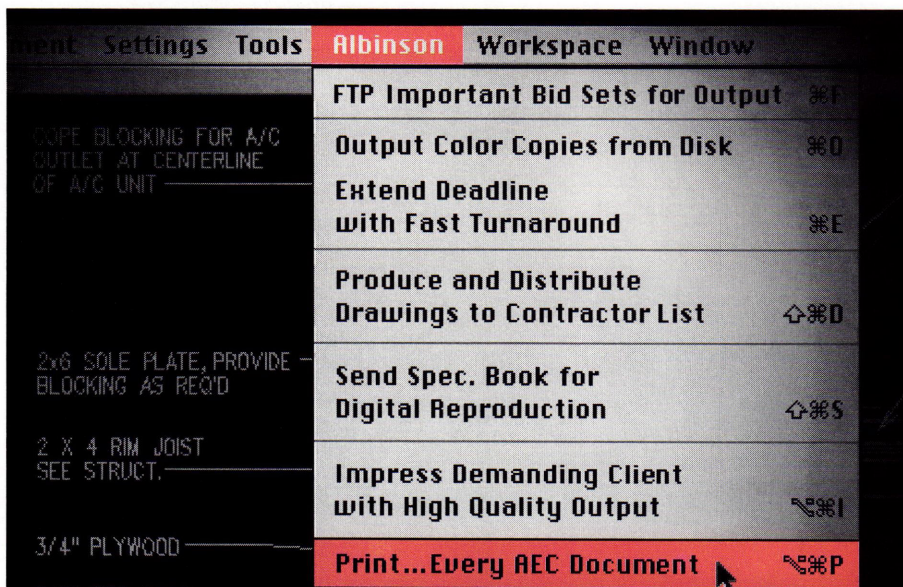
ment Settings Tools Albinson Workspace Window

FTP Important Bid Sets for Output ⌘F

Output Color Copies from Disk ⌘O

Extend Deadline with Fast Turnaround ⌘E

Produce and Distribute Drawings to Contractor List ⇧⌘D

Send Spec. Book for Digital Reproduction ⇧⌘S

Impress Demanding Client with High Quality Output ⌥⌘I

Print...Every AEC Document ⌥⌘P

COPE BLOCKING FOR A/C OUTLET AT CENTERLINE OF A/C UNIT

2x6 SOLE PLATE, PROVIDE BLOCKING AS REQ'D

2 X 4 RIM JOIST SEE STRUCT.

3/4" PLYWOOD